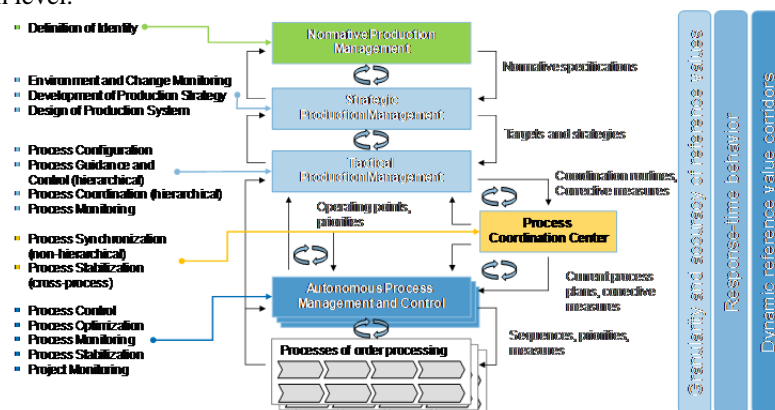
level.

- Definition of Identity

- Environment and Change Monitoring
- Development of Production Strategy
- Design of Production System

- Process Configuration
- Process Guidance and Control (hierarchical)
- Process Coordination (hierarchical)
- Process Monitoring

- Process Synchronization (non-hierarchical)
- Process Stabilization (cross-process)

- Process Control
- Process Optimization
- Process Monitoring
- Process Stabilization
- Project Monitoring

Normative Production Management

Normative specifications

Strategic Production Management

Targets and strategies

Tactical Production Management

Coordination routines, Corrective measures

Operating points, priorities

Process Coordination Center

Current process plans, corrective measures

Autonomous Process Management and Control

Sequences, priorities, measures

Processes of order processing

Granularity and accuracy of reference values

Response-time behavior

Dynamic reference value corridors